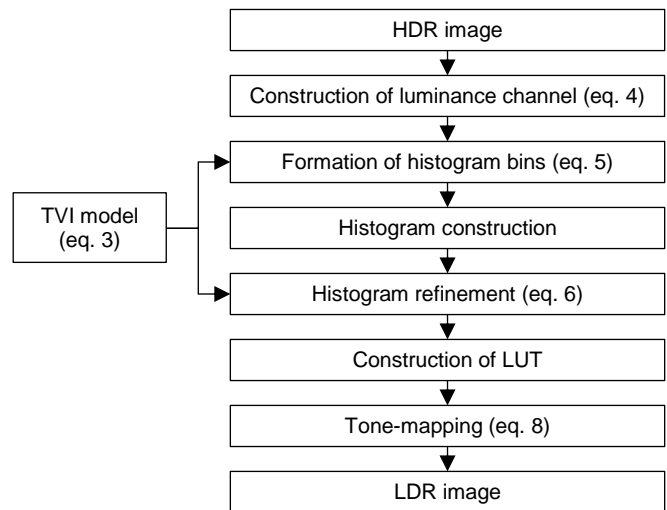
HDR image

Construction of luminance channel (eq. 4)

TVI model (eq. 3)

Formation of histogram bins (eq. 5)

Histogram construction

Histogram refinement (eq. 6)

Construction of LUT

Tone-mapping (eq. 8)

LDR image